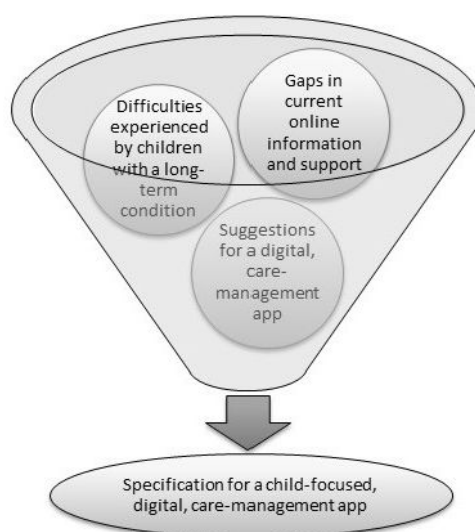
Difficulties experienced by children with a long-term condition

Gaps in current online information and support

Suggestions for a digital, care-management app

Specification for a child-focused, digital, care-management app